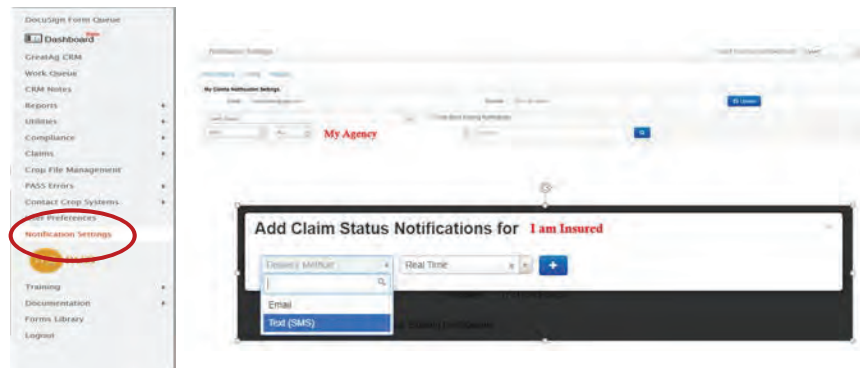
DocuSign Form Queue
Dashboard New
GreatAg CRM
Work Queue
CRM Notes
Reports
Utilities
Compliance
Claims
Crop File Management
PASS Errors
Contact Crop Systems
User Preferences
Notification Settings
Training
Documentation
Forms Library
Logout

Notification Settings

My Agency

Add Claim Status Notifications for I am Insured

Delivery Method
Real Time
+

Email
Text (SMS)